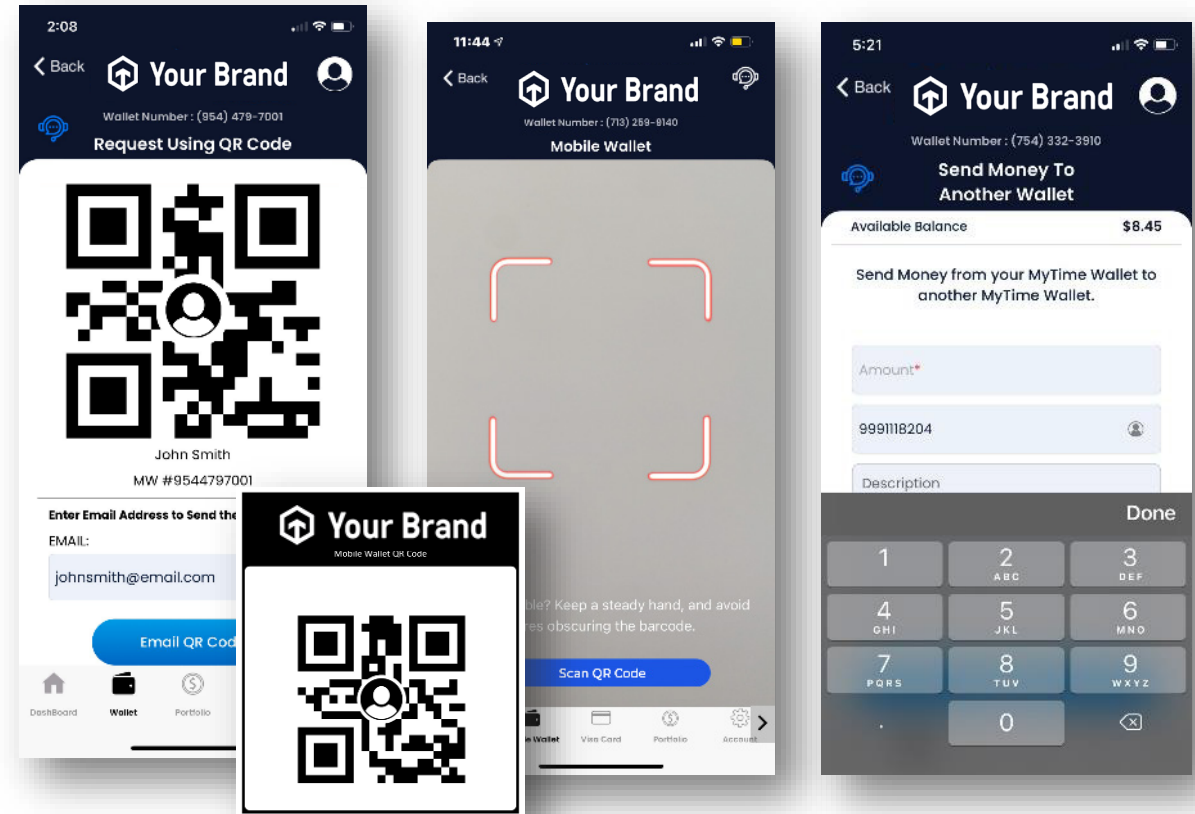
2:08

Back

Your Brand

Wallet Number : (954) 479-7001

Request Using QR Code

John Smith

MW #9544797001

Enter Email Address to Send the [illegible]

EMAIL:

johnsmith@email.com

Email QR Cod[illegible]

DashBoard Wallet Portfolio

Your Brand

Mobile Wallet QR Code

11:44

Back

Your Brand

Wallet Number : (713) 259-9140

Mobile Wallet

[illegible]ble? Keep a steady hand, and avoid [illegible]res obscuring the barcode.

Scan QR Code

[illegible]e Wallet Visa Card Portfolio Account

5:21

Back

Your Brand

Wallet Number : (754) 332-3910

Send Money To Another Wallet

Available Balance $8.45

Send Money from your MyTime Wallet to another MyTime Wallet.

Amount*

9991118204

Description

Done

1
2 ABC
3 DEF
4 GHI
5 JKL
6 MNO
7 PQRS
8 TUV
9 WXYZ
.
0